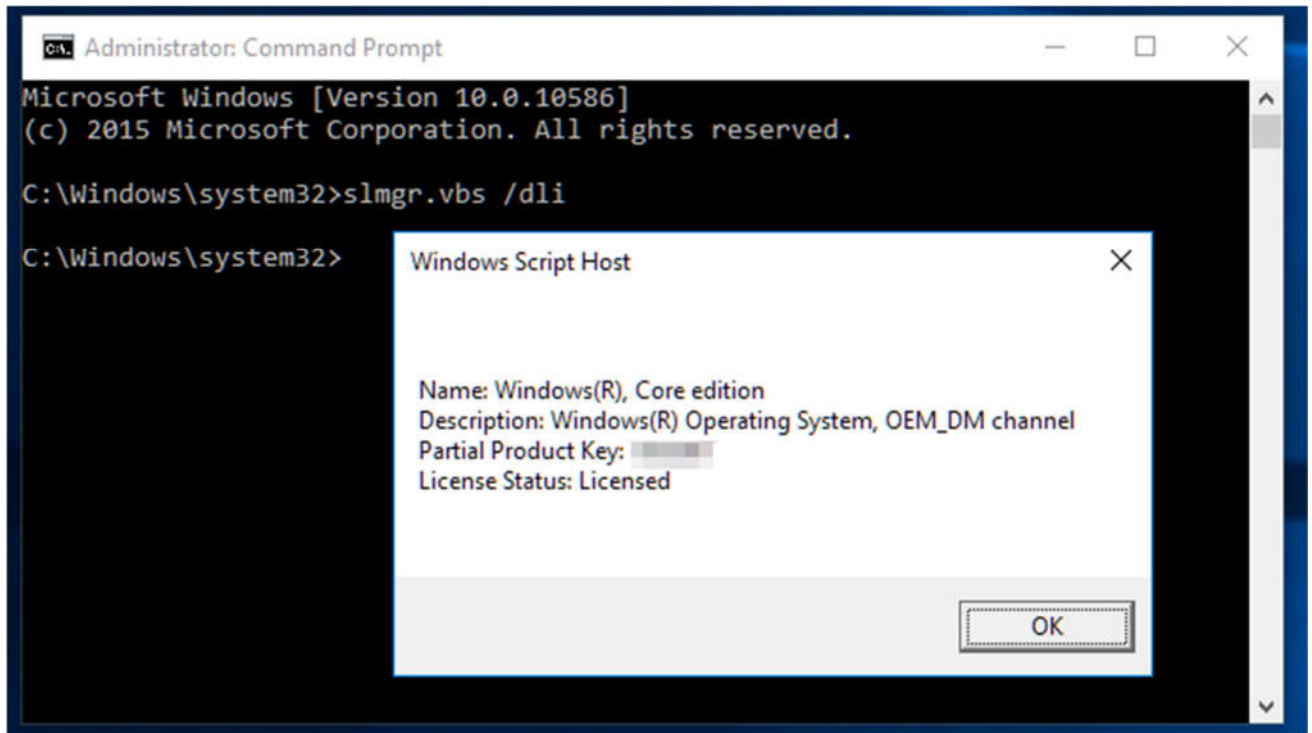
Administrator: Command Prompt

Microsoft Windows [Version 10.0.10586]
(c) 2015 Microsoft Corporation. All rights reserved.

C:\Windows\system32>slmgr.vbs /dli

C:\Windows\system32>

Windows Script Host

Name: Windows(R), Core edition
Description: Windows(R) Operating System, OEM_DM channel
Partial Product Key: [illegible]
License Status: Licensed

OK